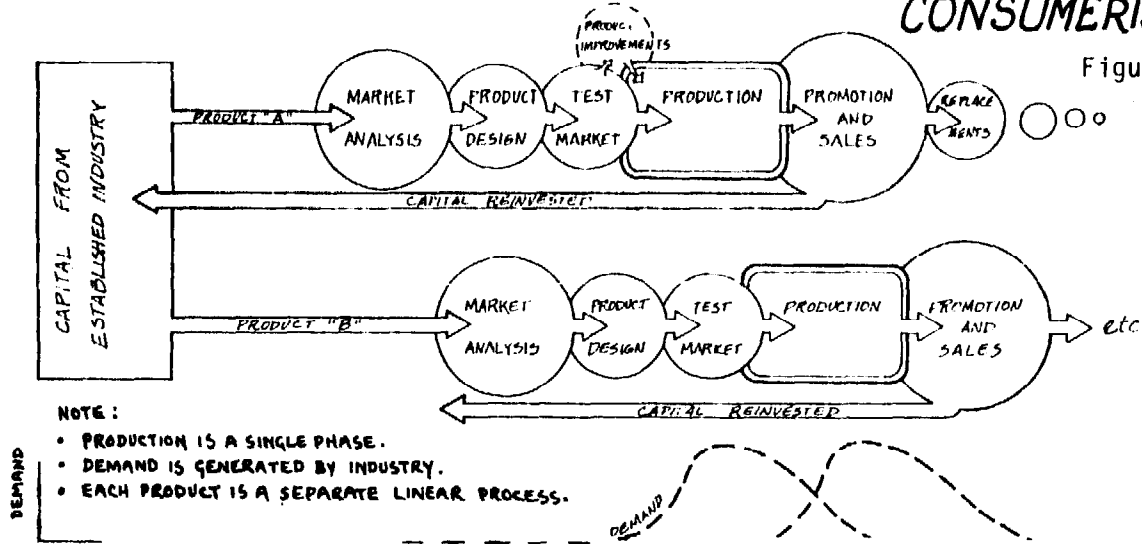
CONSUMERIS

Figu

PRODUC. IMPROVEMENTS

CAPITAL FROM ESTABLISHED INDUSTRY

PRODUCT "A"

MARKET ANALYSIS

PRODUCT DESIGN

TEST MARKET

PRODUCTION

PROMOTION AND SALES

REPLACEMENTS

CAPITAL REINVESTED

PRODUCT "B"

MARKET ANALYSIS

PRODUCT DESIGN

TEST MARKET

PRODUCTION

PROMOTION AND SALES

etc

CAPITAL REINVESTED

NOTE:
• PRODUCTION IS A SINGLE PHASE.
• DEMAND IS GENERATED BY INDUSTRY.
• EACH PRODUCT IS A SEPARATE LINEAR PROCESS.

DEMAND

DEMAND